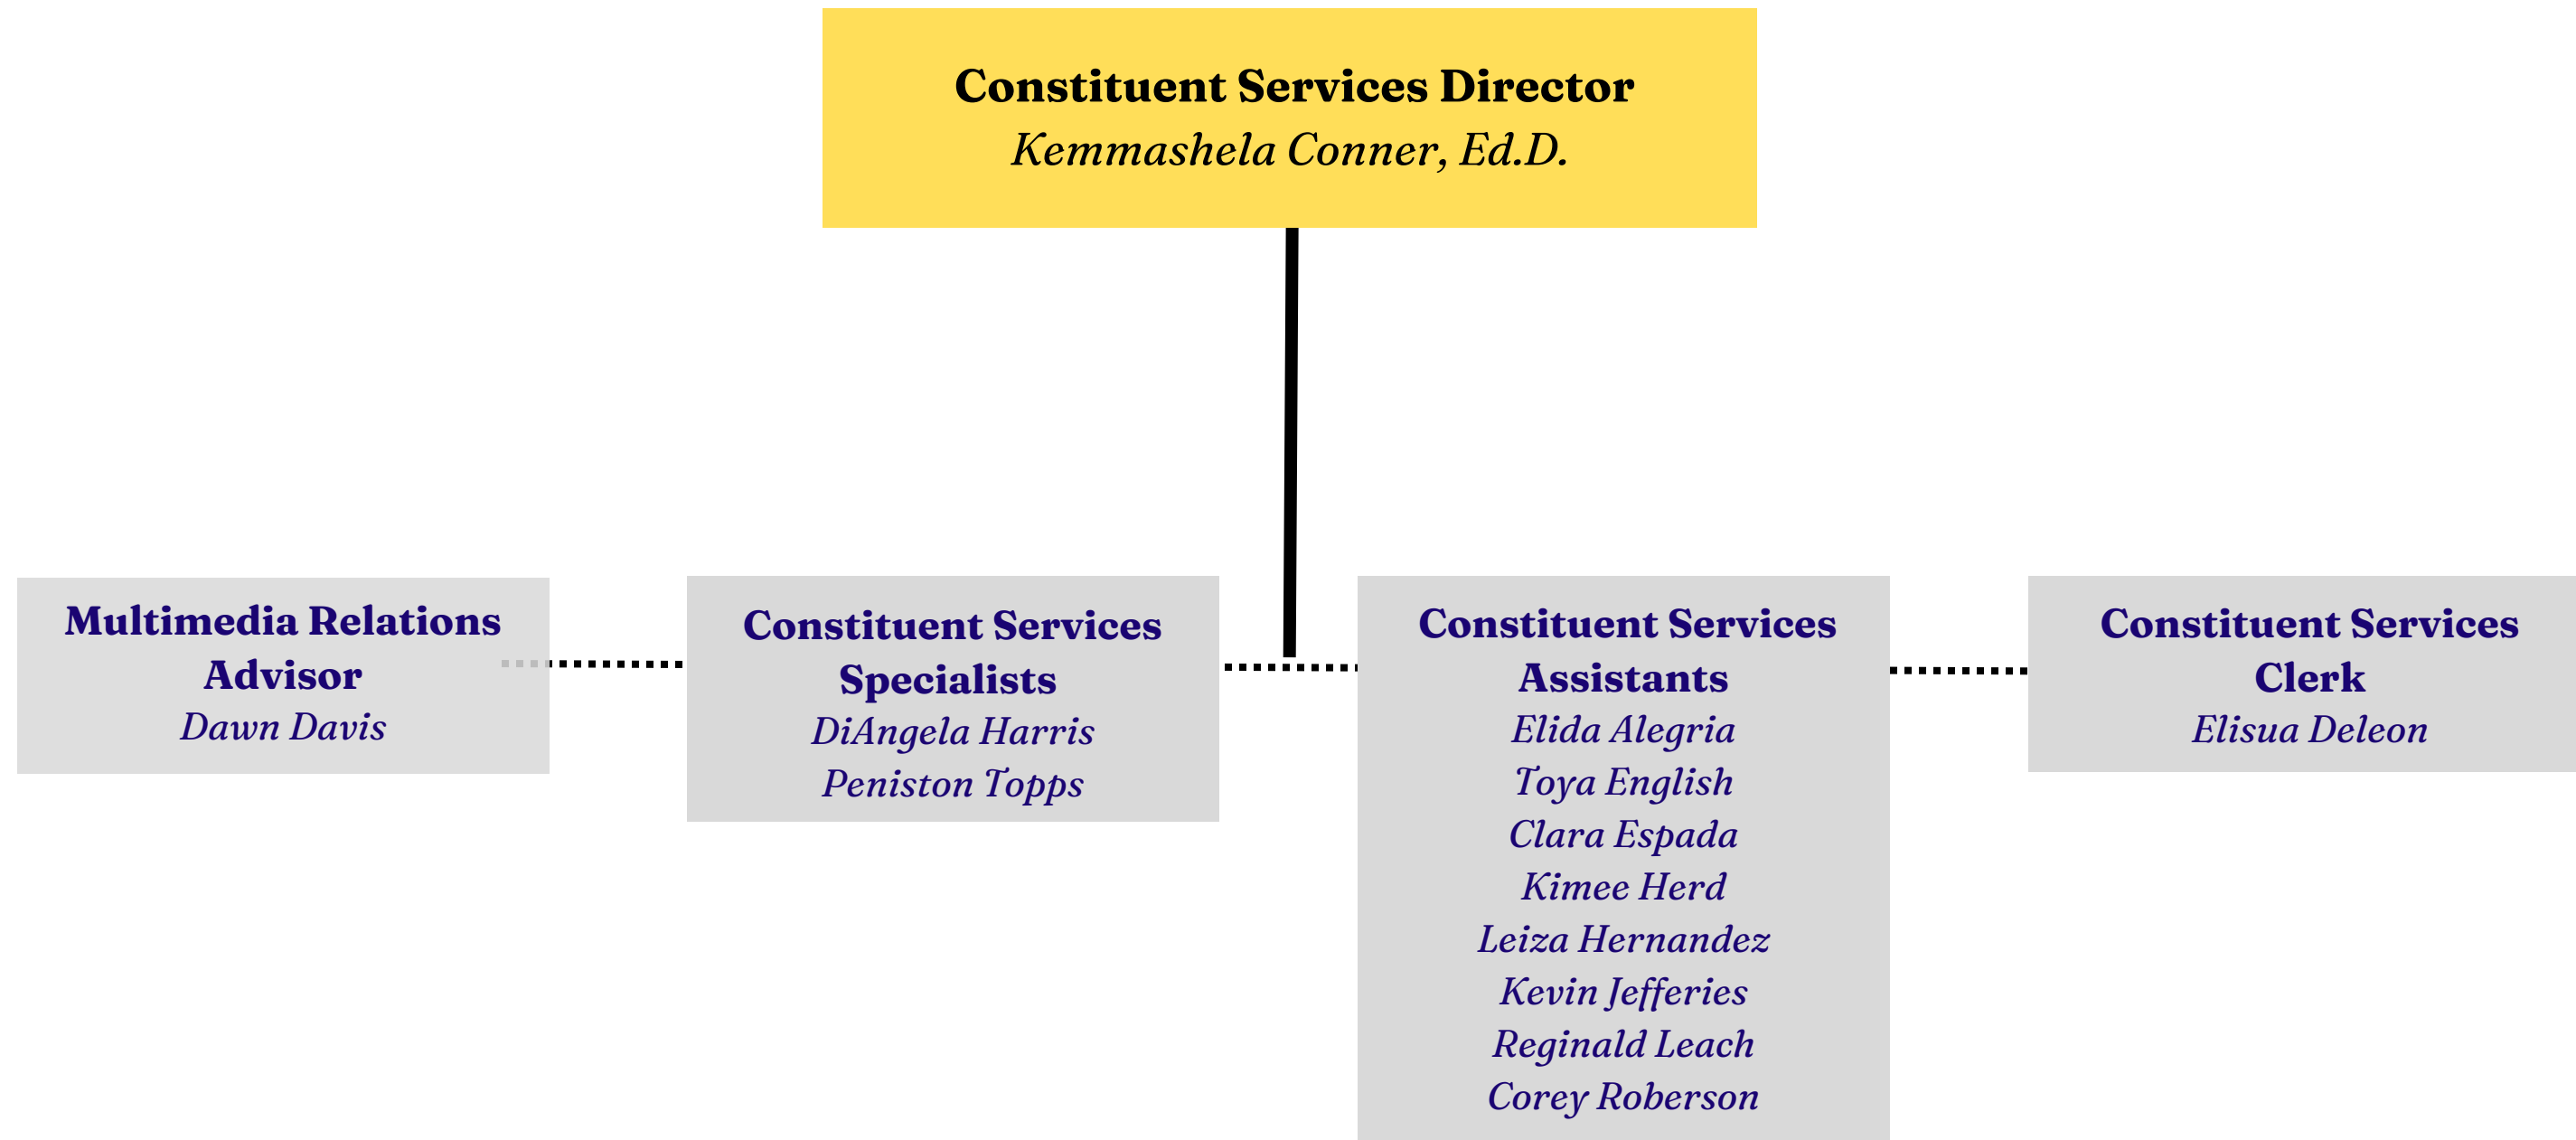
Constituent Services Director
Kemmashela Conner, Ed.D.

Multimedia Relations Advisor
Dawn Davis

Constituent Services Specialists
DiAngela Harris
Peniston Topps

Constituent Services Assistants
Elida Alegria
Toya English
Clara Espada
Kimee Herd
Leiza Hernandez
Kevin Jefferies
Reginald Leach
Corey Roberson

Constituent Services Clerk
Elisua Deleon